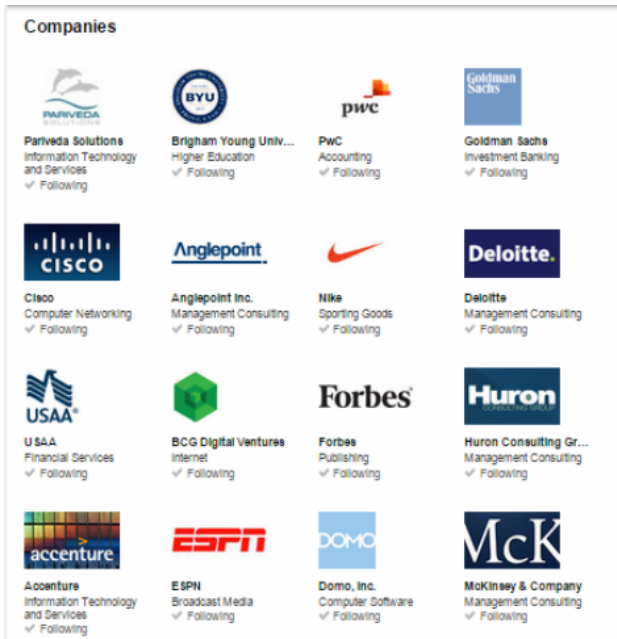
Companies

PARIVEDA
Pariveda Solutions
Information Technology and Services
✓ Following

BYU
Brigham Young Univ...
Higher Education
✓ Following

pwc
PwC
Accounting
✓ Following

Goldman Sachs
Goldman Sachs
Investment Banking
✓ Following

CISCO
Cisco
Computer Networking
✓ Following

Anglepoint
Anglepoint Inc.
Management Consulting
✓ Following

Nike
Sporting Goods
✓ Following

Deloitte.
Deloitte
Management Consulting
✓ Following

USAA
USAA
Financial Services
✓ Following

BCG Digital Ventures
Internet
✓ Following

Forbes
Forbes
Publishing
✓ Following

Huron CONSULTING GROUP
Huron Consulting Gr...
Management Consulting
✓ Following

accenture
Accenture
Information Technology and Services
✓ Following

ESPN
ESPN
Broadcast Media
✓ Following

DOMO
Domo, Inc.
Computer Software
✓ Following

McK
McKinsey & Company
Management Consulting
✓ Following